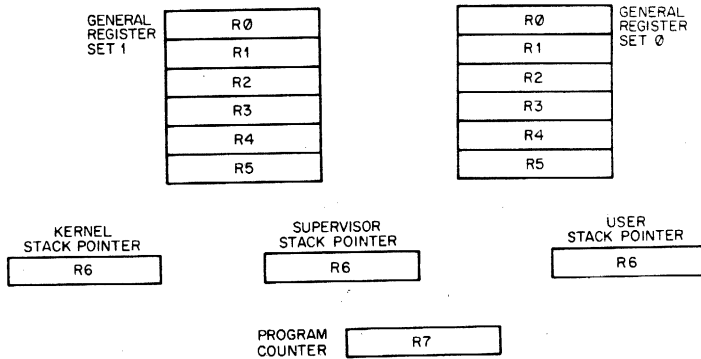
GENERAL REGISTER SET 1

| R0 |
|---|
| R1 |
| R2 |
| R3 |
| R4 |
| R5 |

GENERAL REGISTER SET 0

| R0 |
|---|
| R1 |
| R2 |
| R3 |
| R4 |
| R5 |

KERNEL STACK POINTER
R6

SUPERVISOR STACK POINTER
R6

USER STACK POINTER
R6

PROGRAM COUNTER
R7